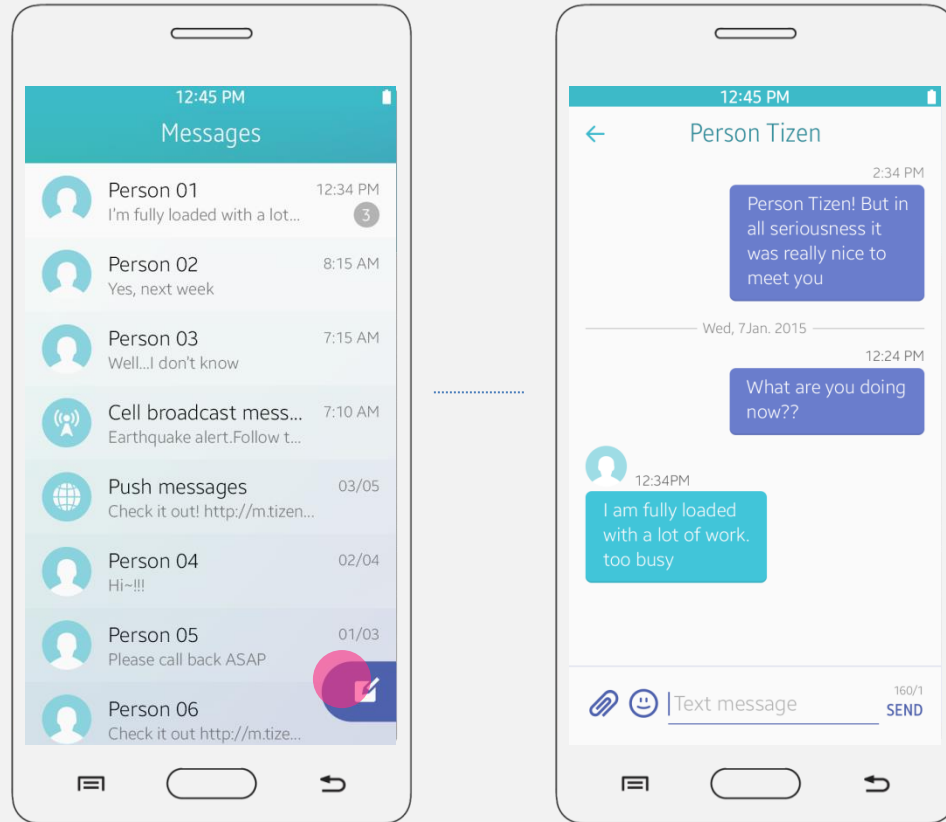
12:45 PM
Messages

Person 01
12:34 PM
I'm fully loaded with a lot...
3

Person 02
8:15 AM
Yes, next week

Person 03
7:15 AM
Well...I don't know

Cell broadcast mess...
7:10 AM
Earthquake alert.Follow t...

Push messages
03/05
Check it out! http://m.tizen...

Person 04
02/04
Hi~!!!

Person 05
01/03
Please call back ASAP

Person 06
Check it out http://m.tize...

12:45 PM
Person Tizen

2:34 PM
Person Tizen! But in all seriousness it was really nice to meet you

Wed, 7Jan. 2015

12:24 PM
What are you doing now??

12:34PM
I am fully loaded with a lot of work. too busy

Text message
160/1
SEND